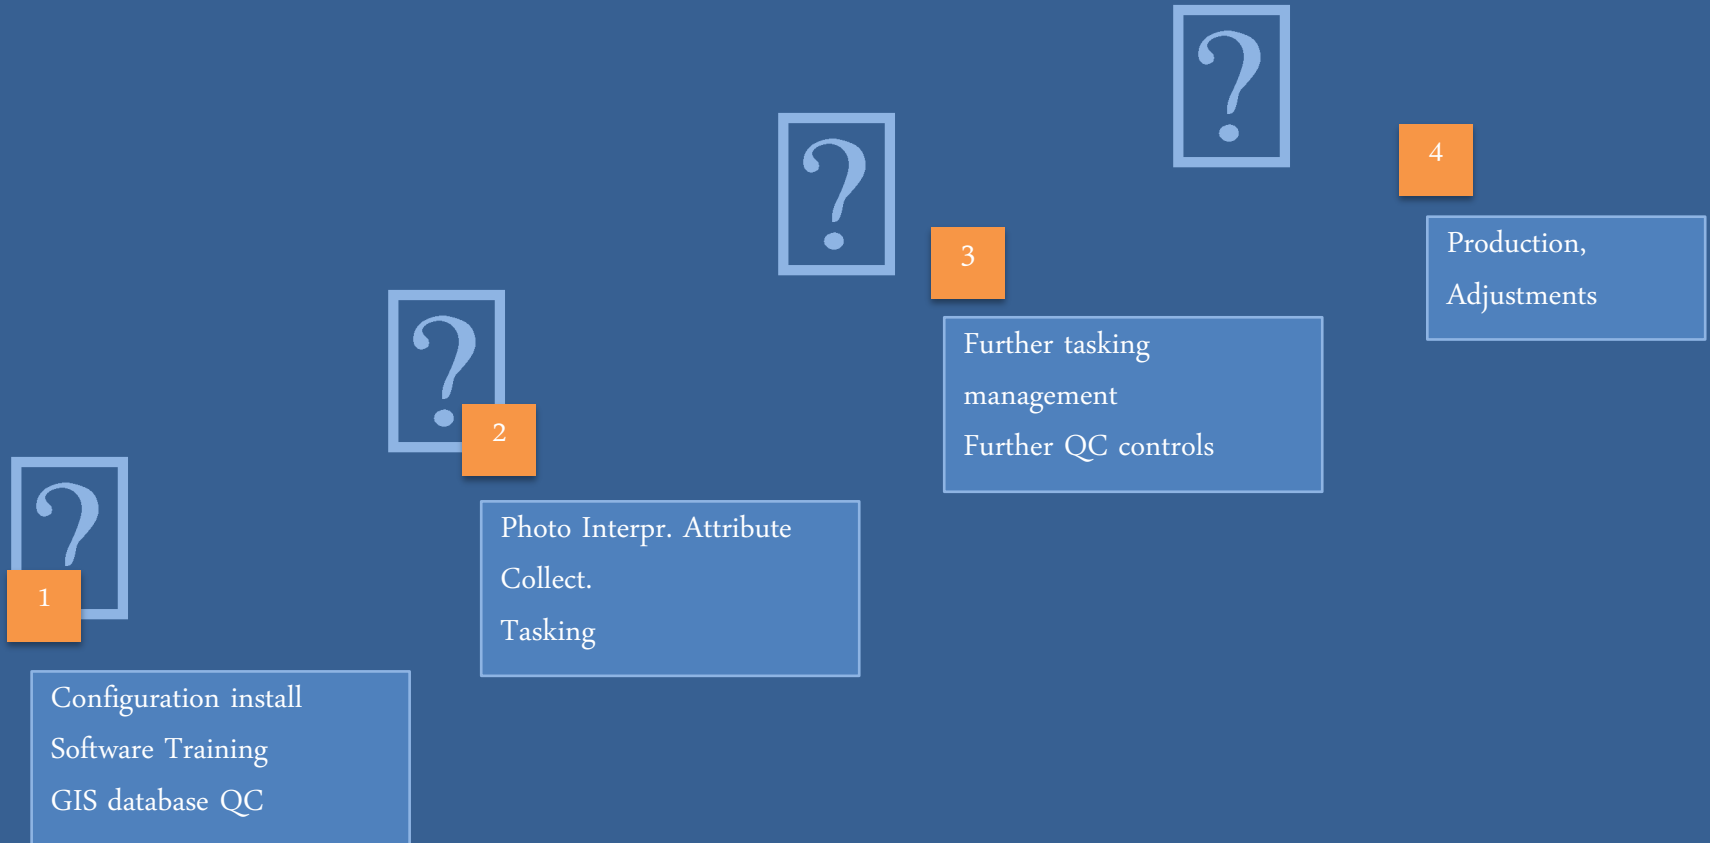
?

1

Configuration install

Software Training

GIS database QC

?

2

Photo Interpr. Attribute Collect.

Tasking

?

3

Further tasking management

Further QC controls

?

4

Production,

Adjustments